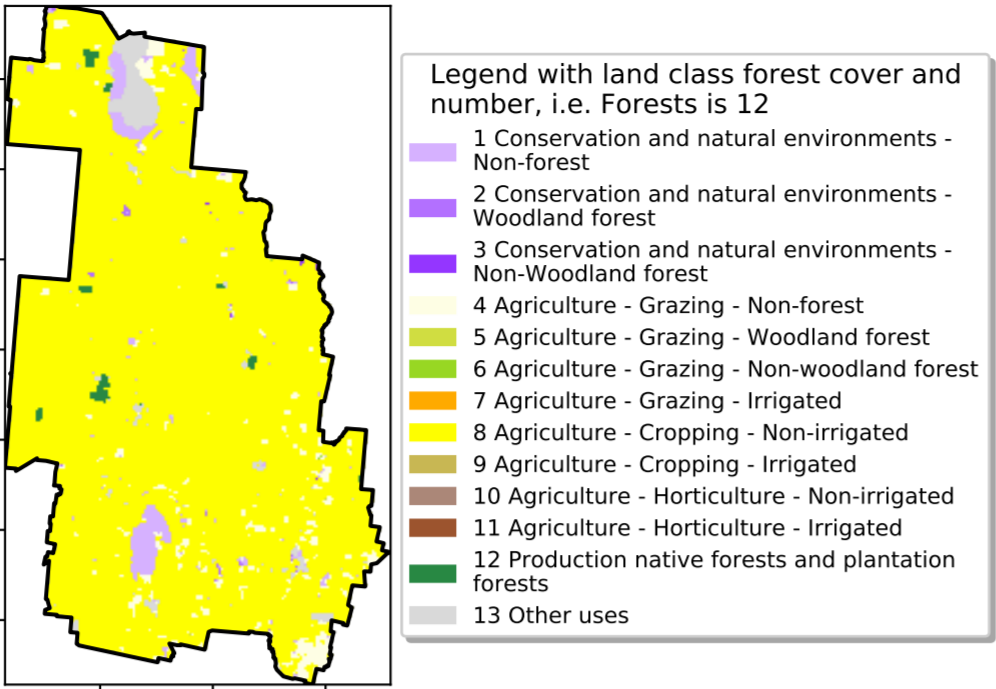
Legend with land class forest cover and number, i.e. Forests is 12

1 Conservation and natural environments - Non-forest

2 Conservation and natural environments - Woodland forest

3 Conservation and natural environments - Non-Woodland forest

4 Agriculture - Grazing - Non-forest

5 Agriculture - Grazing - Woodland forest

6 Agriculture - Grazing - Non-woodland forest

7 Agriculture - Grazing - Irrigated

8 Agriculture - Cropping - Non-irrigated

9 Agriculture - Cropping - Irrigated

10 Agriculture - Horticulture - Non-irrigated

11 Agriculture - Horticulture - Irrigated

12 Production native forests and plantation forests

13 Other uses